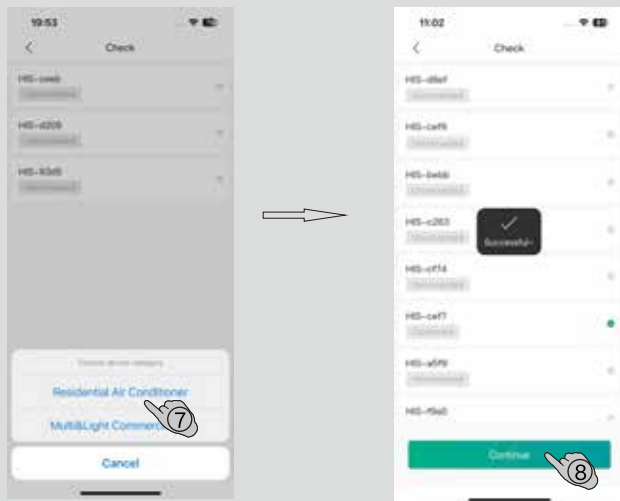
10:53

Check

HIS-ceeb
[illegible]

HIS-d209
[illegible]

HIS-93d5
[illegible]

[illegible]

Residential Air Conditioner

Multi&Light Commer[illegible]

⑦

Cancel

11:02

Check

HIS-d8ef
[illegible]

HIS-cef6
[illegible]

HIS-b4bb
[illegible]

HIS-c263
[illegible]

Successful

HIS-cf74
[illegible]

HIS-cef7
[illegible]

HIS-a5f9
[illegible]

HIS-f9e0

Continue

⑧